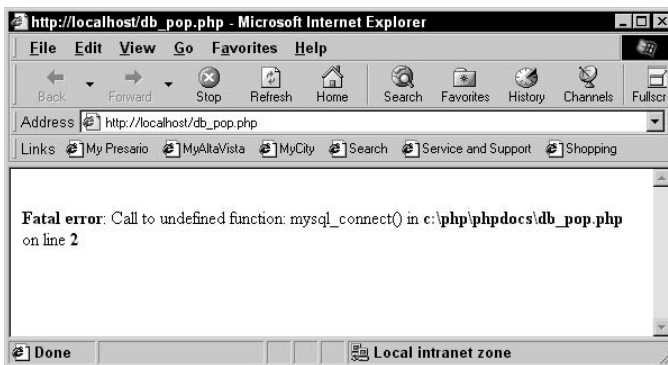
http://localhost/db_pop.php - Microsoft Internet Explorer

File Edit View Go Favorites Help

Back Forward Stop Refresh Home Search Favorites History Channels Fullscr

Address http://localhost/db_pop.php

Links My Presario MyAltaVista MyCity Search Service and Support Shopping

**Fatal error**: Call to undefined function: mysql_connect() in **c:\php\phpdocs\db_pop.php** on line **2**

Done

Local intranet zone